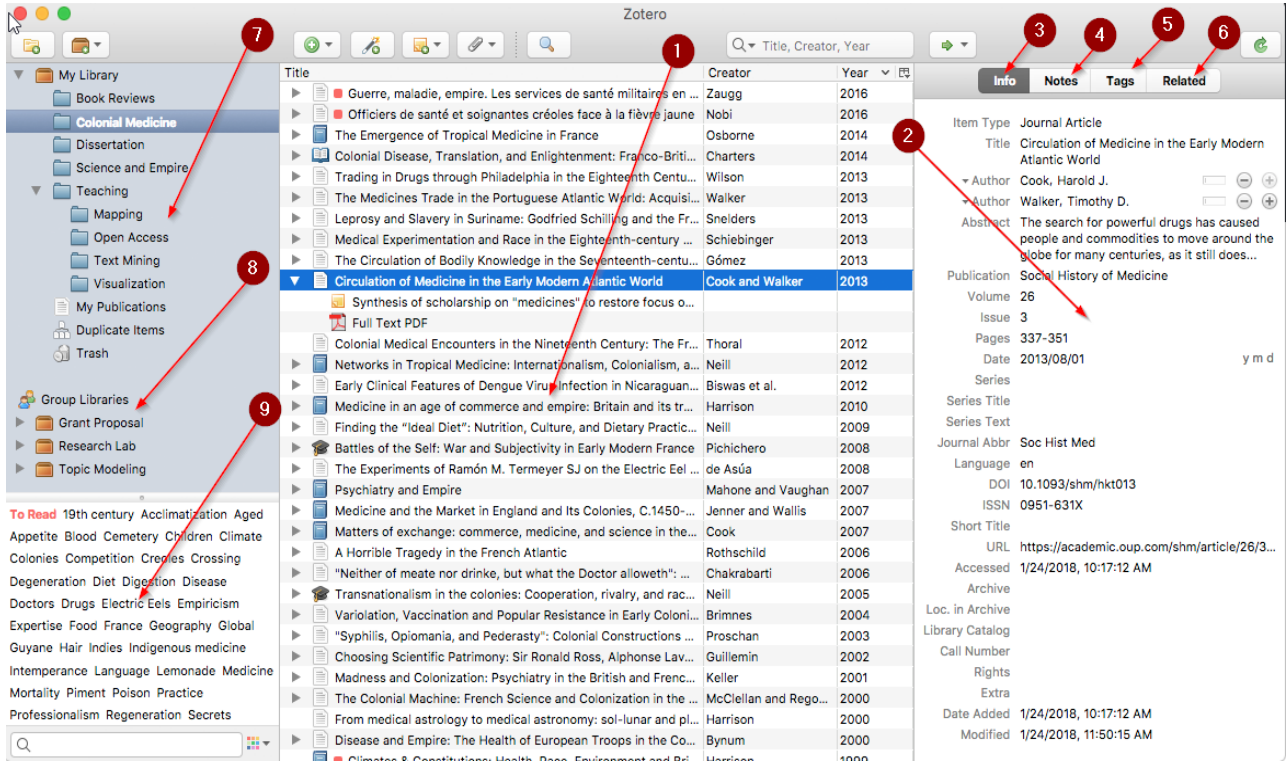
Zotero

Title, Creator, Year

1 2 3 4 5 6 7 8 9

Info Notes Tags Related

My Library
Book Reviews
Colonial Medicine
Dissertation
Science and Empire
Teaching
Mapping
Open Access
Text Mining
Visualization
My Publications
Duplicate Items
Trash

Group Libraries
Grant Proposal
Research Lab
Topic Modeling

To Read 19th century Acclimatization Aged Appetite Blood Cemetery Children Climate Colonies Competition Creoles Crossing Degeneration Diet Digestion Disease Doctors Drugs Electric Eels Empiricism Expertise Food France Geography Global Guyane Hair Indies Indigenous medicine Intemperance Language Lemonade Medicine Mortality Piment Poison Practice Professionalism Regeneration Secrets

| Title | Creator | Year |
|---|---|---|
| Guerre, maladie, empire. Les services de santé militaires en ... | Zaugg | 2016 |
| Officiers de santé et soignantes créoles face à la fièvre jaune | Nobi | 2016 |
| The Emergence of Tropical Medicine in France | Osborne | 2014 |
| Colonial Disease, Translation, and Enlightenment: Franco-Briti... | Charters | 2014 |
| Trading in Drugs through Philadelphia in the Eighteenth Centu... | Wilson | 2013 |
| The Medicines Trade in the Portuguese Atlantic World: Acquisi... | Walker | 2013 |
| Leprosy and Slavery in Suriname: Godfried Schilling and the Fr... | Snelders | 2013 |
| Medical Experimentation and Race in the Eighteenth-century ... | Schiebinger | 2013 |
| The Circulation of Bodily Knowledge in the Seventeenth-century ... | Gómez | 2013 |
| Circulation of Medicine in the Early Modern Atlantic World | Cook and Walker | 2013 |
| Synthesis of scholarship on "medicines" to restore focus o... | | |
| Full Text PDF | | |
| Colonial Medical Encounters in the Nineteenth Century: The Fr... | Thoral | 2012 |
| Networks in Tropical Medicine: Internationalism, Colonialism, a... | Neill | 2012 |
| Early Clinical Features of Dengue Virus Infection in Nicaraguan... | Biswas et al. | 2012 |
| Medicine in an age of commerce and empire: Britain and its tr... | Harrison | 2010 |
| Finding the "Ideal Diet": Nutrition, Culture, and Dietary Practic... | Neill | 2009 |
| Battles of the Self: War and Subjectivity in Early Modern France | Pichichero | 2008 |
| The Experiments of Ramón M. Termeyer SJ on the Electric Eel ... | de Asúa | 2008 |
| Psychiatry and Empire | Mahone and Vaughan | 2007 |
| Medicine and the Market in England and Its Colonies, C.1450-... | Jenner and Wallis | 2007 |
| Matters of exchange: commerce, medicine, and science in the... | Cook | 2007 |
| A Horrible Tragedy in the French Atlantic | Rothschild | 2006 |
| "Neither of meate nor drinke, but what the Doctor alloweth": ... | Chakrabarti | 2006 |
| Transnationalism in the colonies: Cooperation, rivalry, and rac... | Neill | 2005 |
| Variolation, Vaccination and Popular Resistance in Early Coloni... | Brimnes | 2004 |
| "Syphilis, Opiomania, and Pederasty": Colonial Constructions ... | Proschan | 2003 |
| Choosing Scientific Patrimony: Sir Ronald Ross, Alphonse Lav... | Guillemin | 2002 |
| Madness and Colonization: Psychiatry in the British and Frenc... | Keller | 2001 |
| The Colonial Machine: French Science and Colonization in the ... | McClellan and Rego... | 2000 |
| From medical astrology to medical astronomy: sol-lunar and pl... | Harrison | 2000 |
| Disease and Empire: The Health of European Troops in the Co... | Bynum | 2000 |

Item Type Journal Article
Title Circulation of Medicine in the Early Modern Atlantic World
Author Cook, Harold J.
Author Walker, Timothy D.
Abstract The search for powerful drugs has caused people and commodities to move around the globe for many centuries, as it still does...
Publication Social History of Medicine
Volume 26
Issue 3
Pages 337-351
Date 2013/08/01 y m d
Series
Series Title
Series Text
Journal Abbr Soc Hist Med
Language en
DOI 10.1093/shm/hkt013
ISSN 0951-631X
Short Title
URL https://academic.oup.com/shm/article/26/3...
Accessed 1/24/2018, 10:17:12 AM
Archive
Loc. in Archive
Library Catalog
Call Number
Rights
Extra
Date Added 1/24/2018, 10:17:12 AM
Modified 1/24/2018, 11:50:15 AM